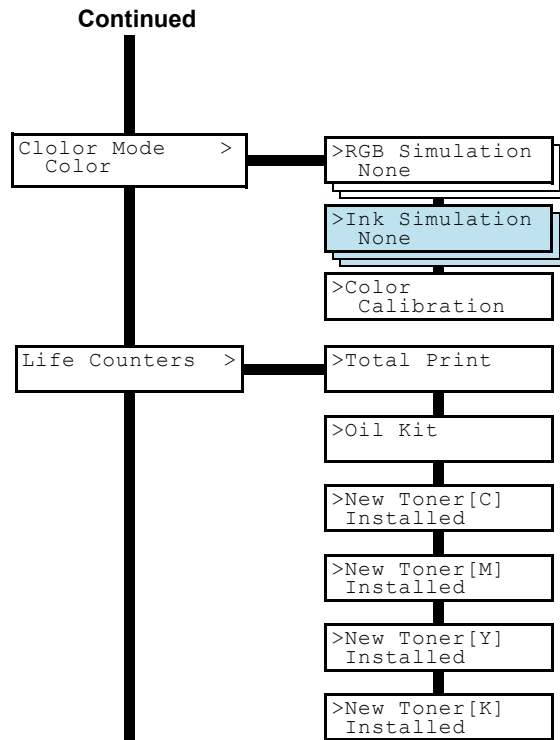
Continued

Clolor Mode >
Color

>RGB Simulation
None

>Ink Simulation
None

>Color
Calibration

Life Counters >

>Total Print

>Oil Kit

>New Toner[C]
Installed

>New Toner[M]
Installed

>New Toner[Y]
Installed

>New Toner[K]
Installed